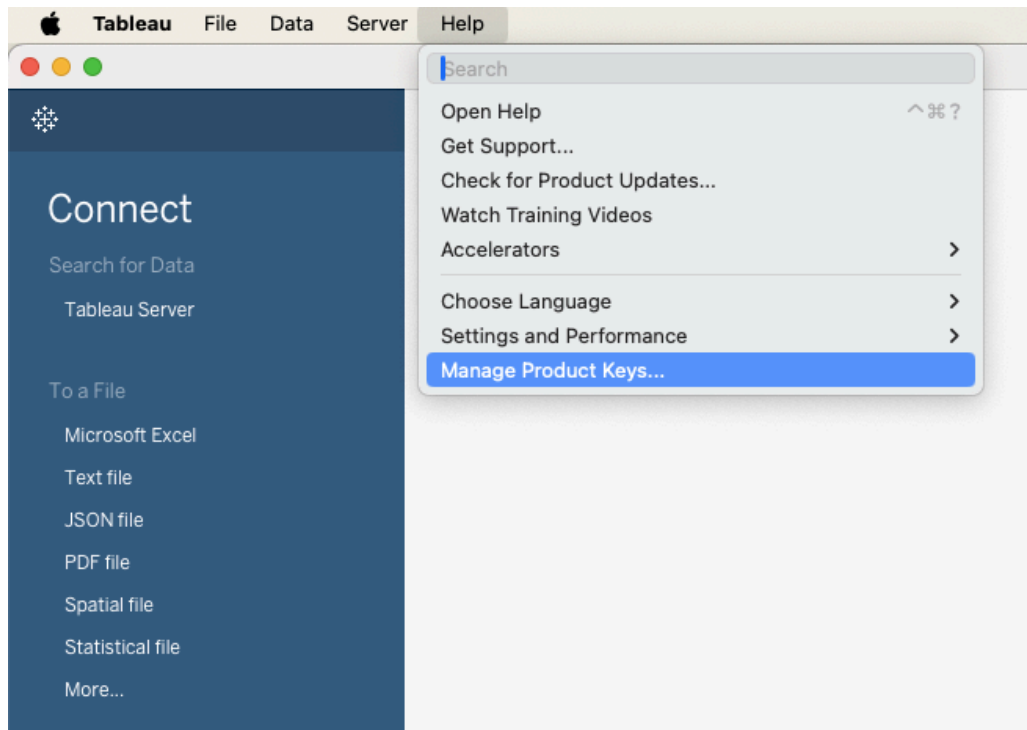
Tableau File Data Server Help

Search

Open Help ^⌘?
Get Support...
Check for Product Updates...
Watch Training Videos
Accelerators >

Choose Language >
Settings and Performance >
Manage Product Keys...

Connect

Search for Data

Tableau Server

To a File

Microsoft Excel

Text file

JSON file

PDF file

Spatial file

Statistical file

More...